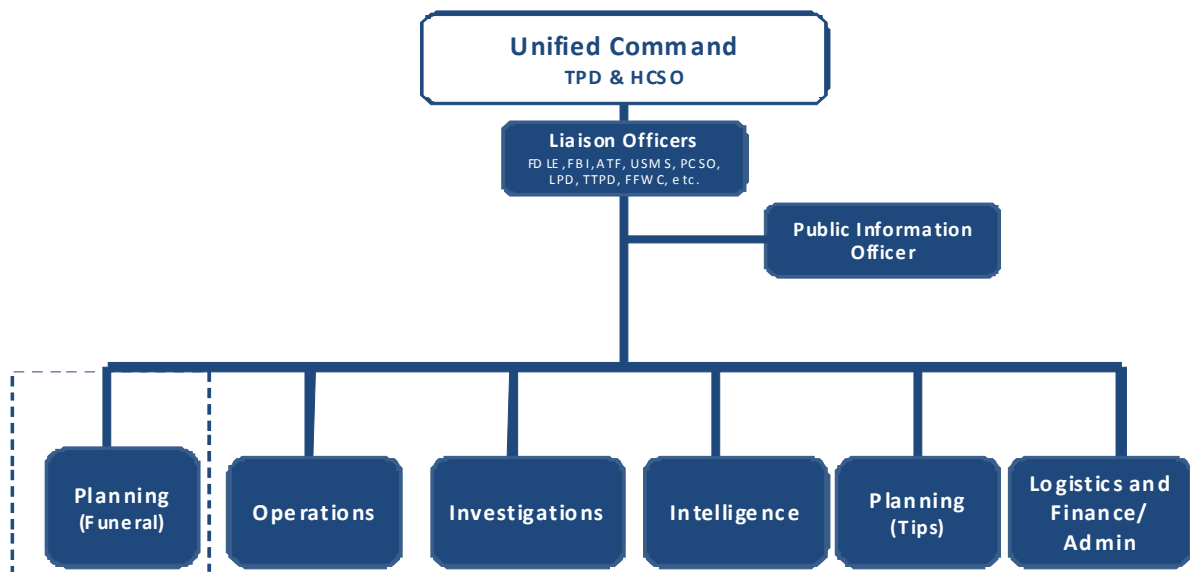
Unified Command
TPD & HCSO

Liaison Officers
FDLE, FBI, ATF, USMS, PCSO, LPD, TTPD, FFWC, etc.

Public Information Officer

Planning (Funeral)

Operations

Investigations

Intelligence

Planning (Tips)

Logistics and Finance/ Admin